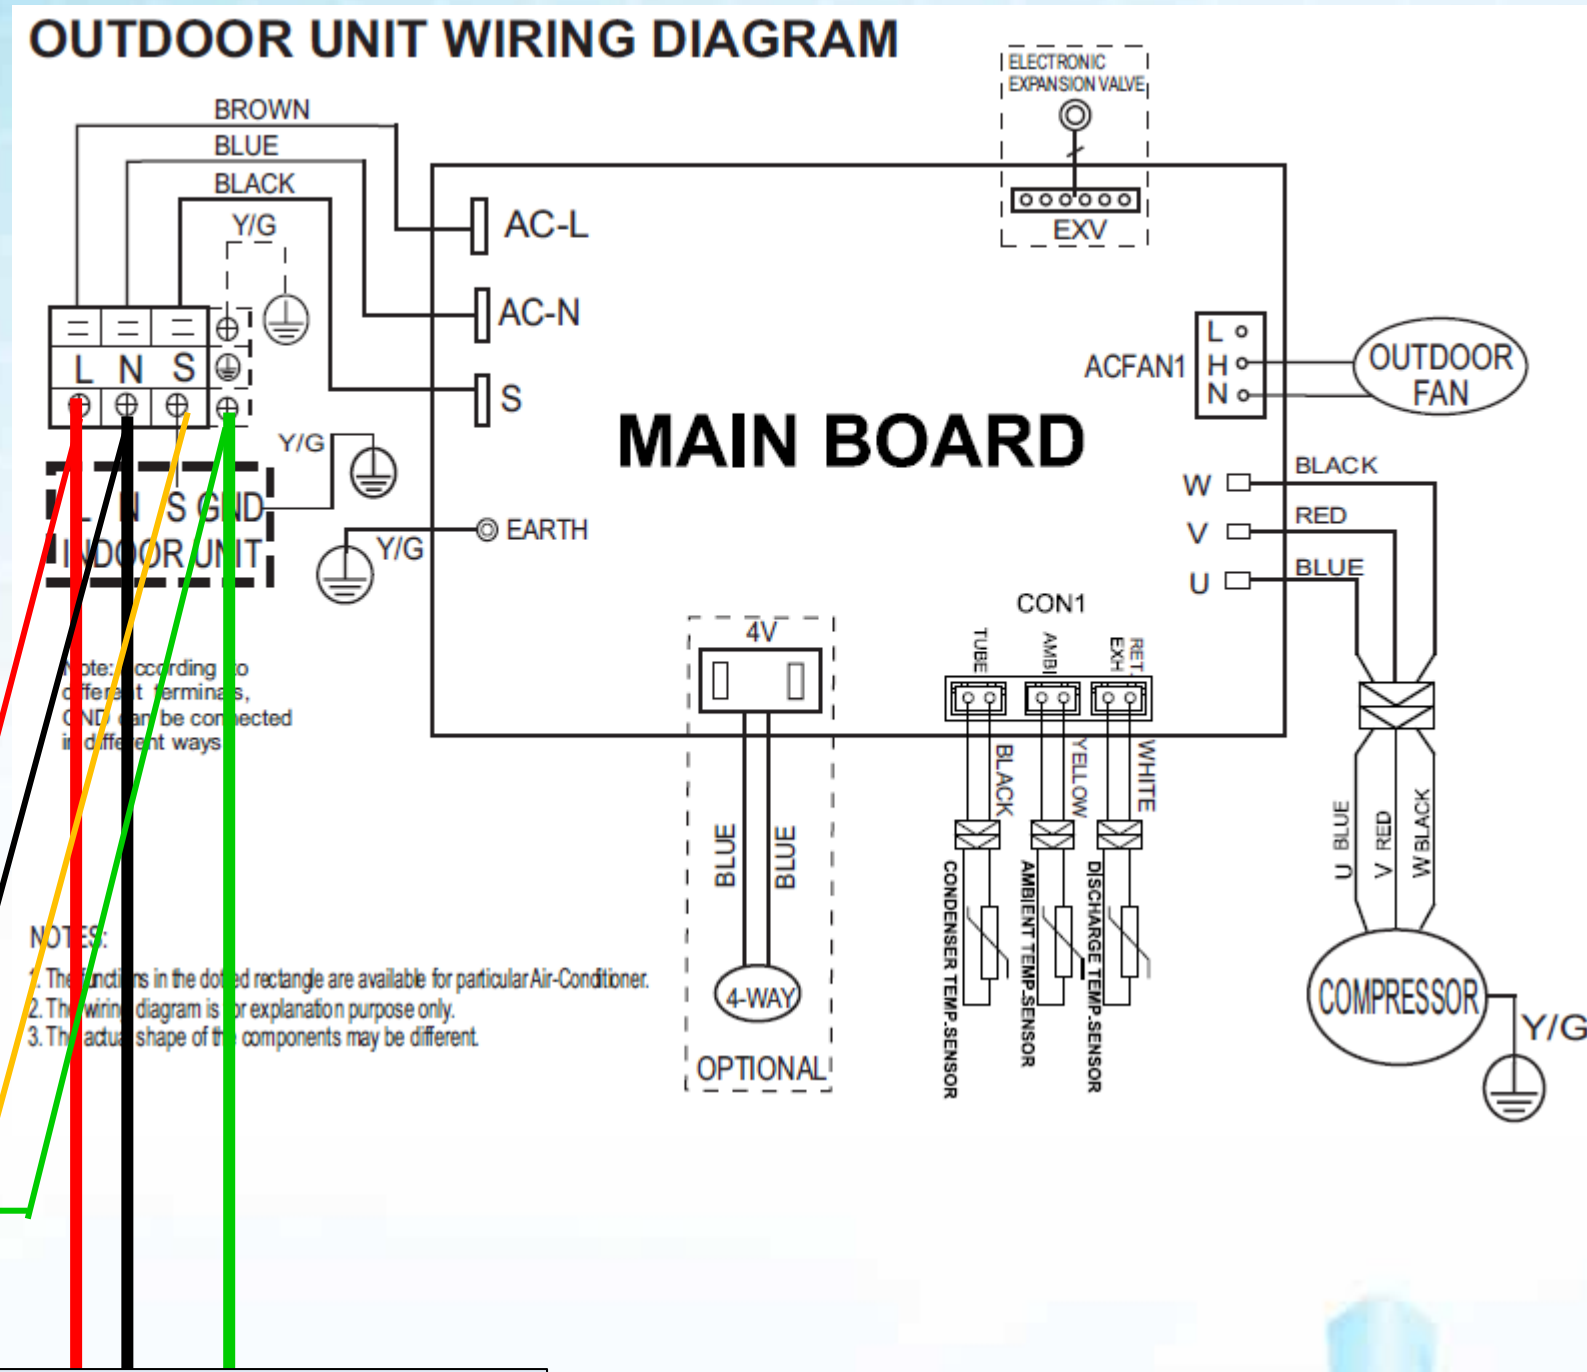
OUTDOOR UNIT WIRING DIAGRAM

ELECTRONIC EXPANSION VALVE

EXV

BROWN

BLUE

BLACK

Y/G

AC-L

AC-N

S

L N S

Y/G

L N S GND

INDOOR UNIT

Y/G

EARTH

MAIN BOARD

ACFAN1

L
H
N

OUTDOOR FAN

W

V

U

BLACK

RED

BLUE

CON1

TUBE

AMBI

RET EXH

4V

Note: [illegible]ccording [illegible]o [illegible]ifferent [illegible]erminals, GND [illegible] be connected in different ways

BLUE

BLUE

4-WAY

OPTIONAL

BLACK

YELLOW

WHITE

CONDENSER TEMP.SENSOR

AMBIENT TEMP.SENSOR

DISCHARGE TEMP.SENSOR

U BLUE

V RED

W BLACK

COMPRESSOR

Y/G

NOTES:
1. The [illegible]nctions in the dotted rectangle are available for particular Air-Conditioner.
2. The wiring diagram is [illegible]r explanation purpose only.
3. The actual shape of the components may be different.